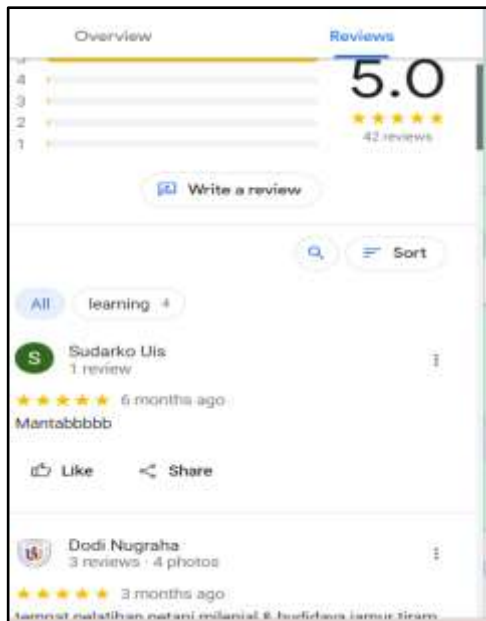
Overview

Reviews

4
3
2
1

5.0
★★★★★
42 reviews

Write a review

Sort

All

learning 4

S

Sudarko Uis
1 review

★★★★★ 6 months ago
Mantabbbbb

Like

Share

Dodi Nugraha
3 reviews · 4 photos

★★★★★ 3 months ago
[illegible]